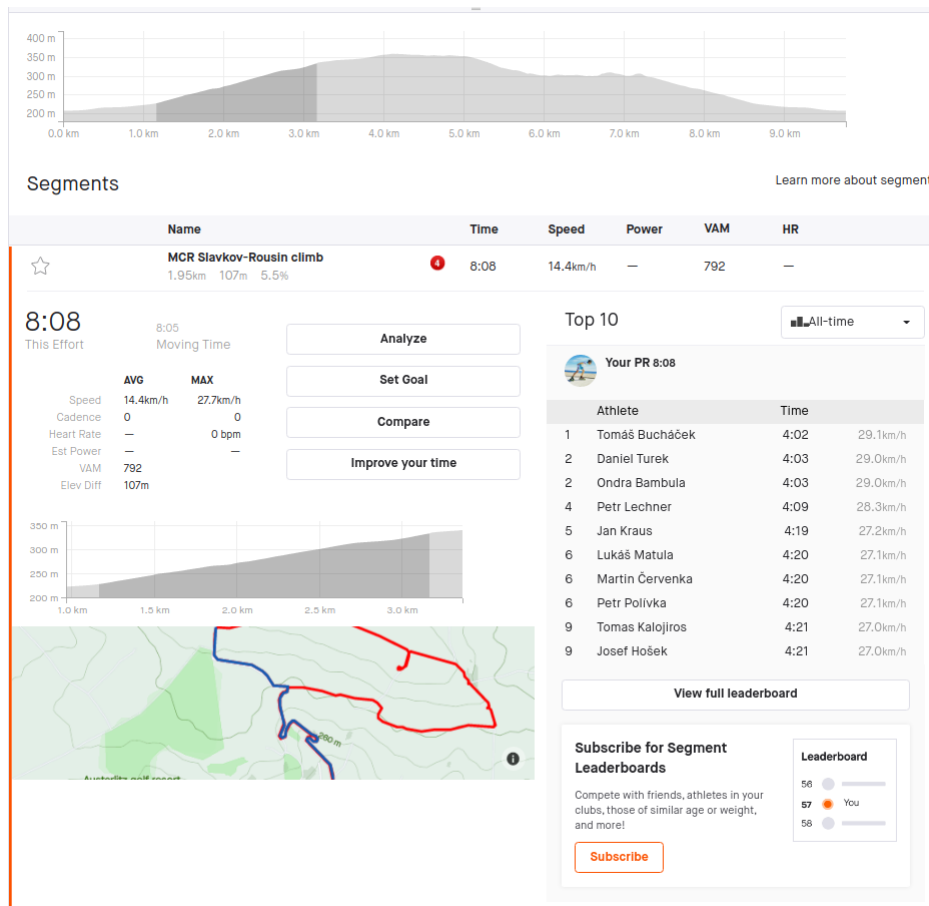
400 m
350 m
300 m
250 m
200 m
0.0 km 1.0 km 2.0 km 3.0 km 4.0 km 5.0 km 6.0 km 7.0 km 8.0 km 9.0 km

Segments

Learn more about segment

| | Name | | Time | Speed | Power | VAM | HR |
|---|---|---|---|---|---|---|---|
| | MCR Slavkov-Rousin climb 1.95km 107m 5.5% | 4 | 8:08 | 14.4km/h | — | 792 | — |

8:08
This Effort

8:05
Moving Time

Analyze
Set Goal
Compare
Improve your time

| | AVG | MAX |
|---|---|---|
| Speed | 14.4km/h | 27.7km/h |
| Cadence | 0 | 0 |
| Heart Rate | — | 0 bpm |
| Est Power | — | — |
| VAM | 792 | |
| Elev Diff | 107m | |

350 m
300 m
250 m
200 m
1.0 km 1.5 km 2.0 km 2.5 km 3.0 km

280 m
Austerlitz golf resort

Top 10

All-time

Your PR 8:08

| | Athlete | Time | |
|---|---|---|---|
| 1 | Tomáš Bucháček | 4:02 | 29.1km/h |
| 2 | Daniel Turek | 4:03 | 29.0km/h |
| 2 | Ondra Bambula | 4:03 | 29.0km/h |
| 4 | Petr Lechner | 4:09 | 28.3km/h |
| 5 | Jan Kraus | 4:19 | 27.2km/h |
| 6 | Lukáš Matula | 4:20 | 27.1km/h |
| 6 | Martin Červenka | 4:20 | 27.1km/h |
| 6 | Petr Polívka | 4:20 | 27.1km/h |
| 9 | Tomas Kalojiros | 4:21 | 27.0km/h |
| 9 | Josef Hošek | 4:21 | 27.0km/h |

View full leaderboard

Subscribe for Segment Leaderboards

Compete with friends, athletes in your clubs, those of similar age or weight, and more!

Subscribe

Leaderboard
56
57 You
56